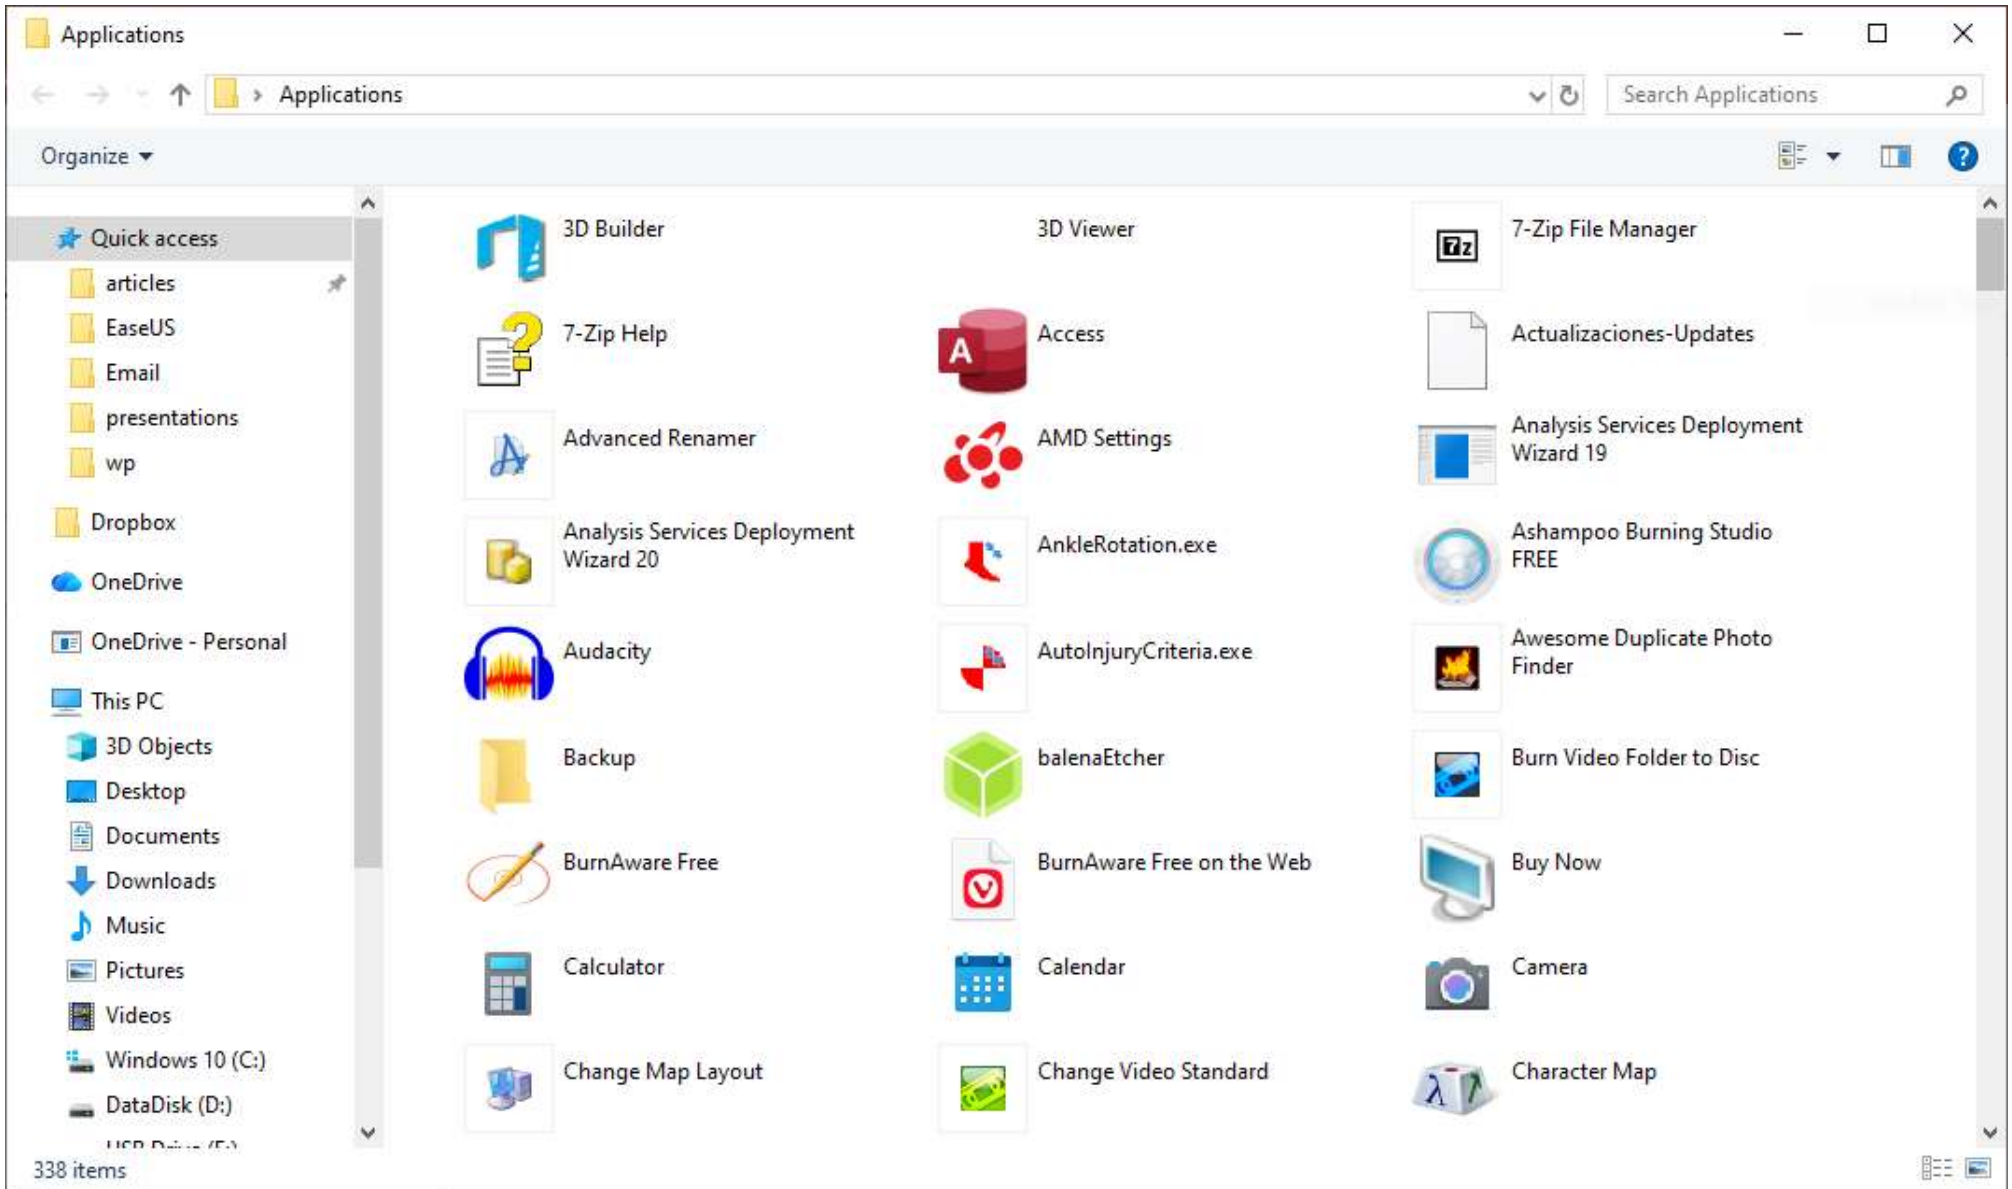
Applications

Applications

Search Applications

Organize

Quick access
articles
EaseUS
Email
presentations
wp
Dropbox
OneDrive
OneDrive - Personal
This PC
3D Objects
Desktop
Documents
Downloads
Music
Pictures
Videos
Windows 10 (C:)
DataDisk (D:)
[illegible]

3D Builder
3D Viewer
7-Zip File Manager
7-Zip Help
Access
Actualizaciones-Updates
Advanced Renamer
AMD Settings
Analysis Services Deployment Wizard 19
Analysis Services Deployment Wizard 20
AnkleRotation.exe
Ashampoo Burning Studio FREE
Audacity
AutoInjuryCriteria.exe
Awesome Duplicate Photo Finder
Backup
balenaEtcher
Burn Video Folder to Disc
BurnAware Free
BurnAware Free on the Web
Buy Now
Calculator
Calendar
Camera
Change Map Layout
Change Video Standard
Character Map

338 items